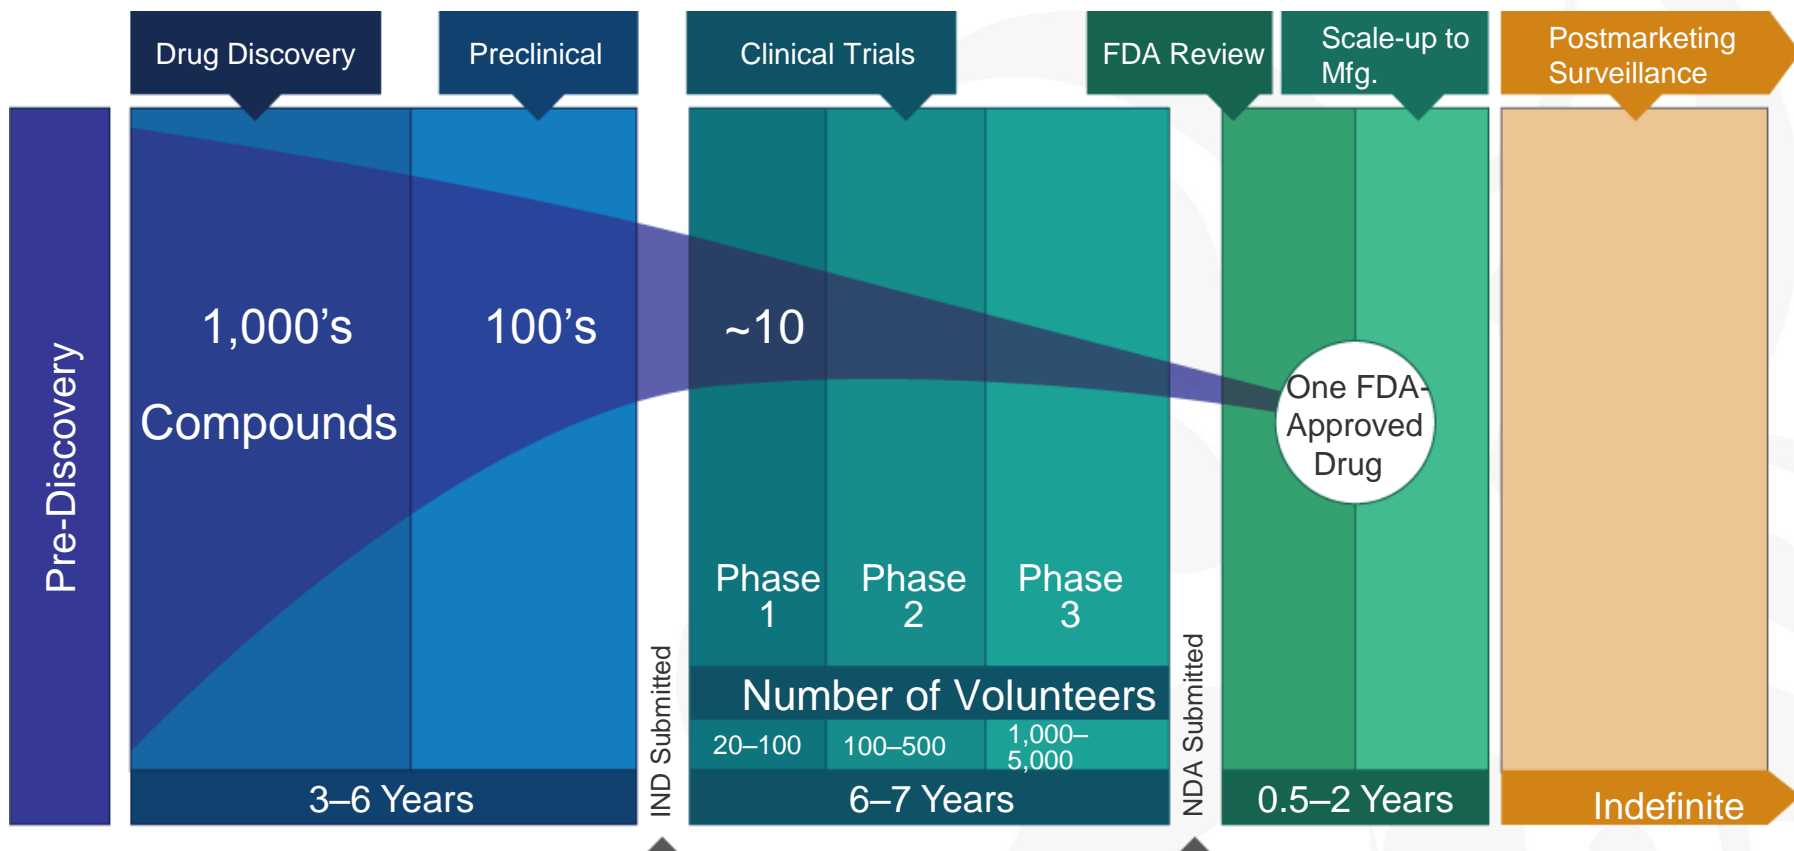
Drug Discovery

Preclinical

Clinical Trials

FDA Review

Scale-up to Mfg.

Postmarketing Surveillance

Pre-Discovery

1,000's

Compounds

100's

~10

One FDA-Approved Drug

IND Submitted

Phase 1

Phase 2

Phase 3

Number of Volunteers

| 20–100 | 100–500 | 1,000–5,000 |
|---|---|---|

NDA Submitted

3–6 Years

6–7 Years

0.5–2 Years

Indefinite